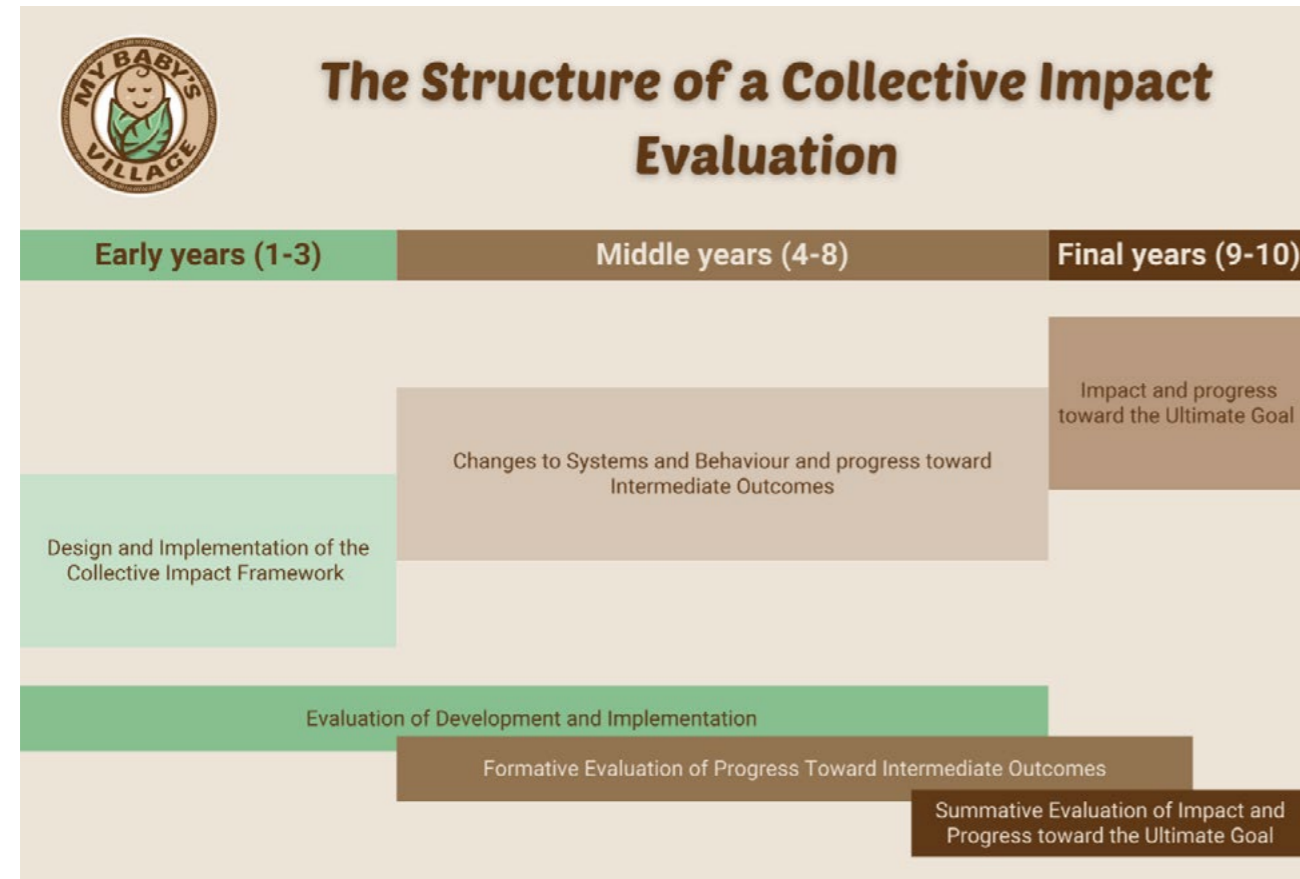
MY BABY'S VILLAGE

The Structure of a Collective Impact Evaluation

Early years (1-3)

Middle years (4-8)

Final years (9-10)

Impact and progress toward the Ultimate Goal

Changes to Systems and Behaviour and progress toward Intermediate Outcomes

Design and Implementation of the Collective Impact Framework

Evaluation of Development and Implementation

Formative Evaluation of Progress Toward Intermediate Outcomes

Summative Evaluation of Impact and Progress toward the Ultimate Goal